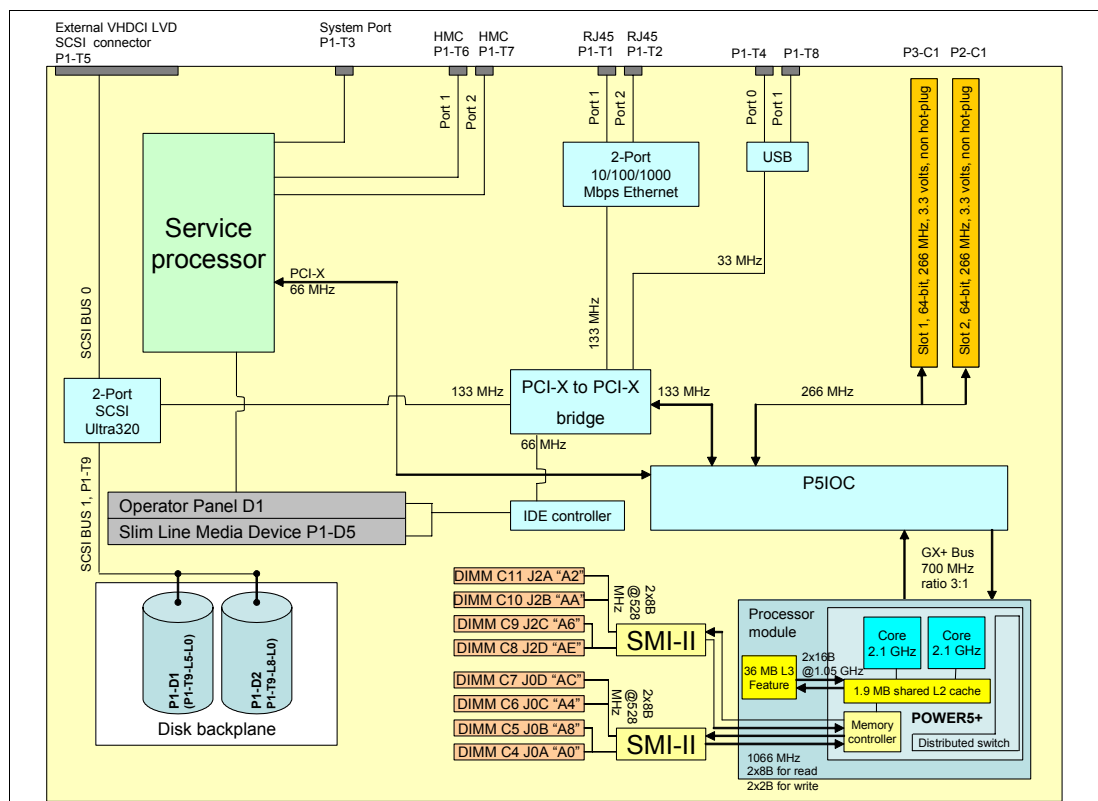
External VHDCI LVD SCSI connector P1-T5

System Port P1-T3

HMC P1-T6

HMC P1-T7

RJ45 P1-T1

RJ45 P1-T2

P1-T4

P1-T8

P3-C1

P2-C1

Port 1

Port 2

Port 1

Port 2

Port 0

Port 1

2-Port 10/100/1000 Mbps Ethernet

USB

Slot 1, 64-bit, 266 MHz, 3.3 volts, non hot-plug

Slot 2, 64-bit, 266 MHz, 3.3 volts, non hot-plug

Service processor

PCI-X 66 MHz

33 MHz

133 MHz

SCSI BUS 0

2-Port SCSI Ultra320

133 MHz

PCI-X to PCI-X bridge

133 MHz

266 MHz

66 MHz

P5IOC

Operator Panel D1

Slim Line Media Device P1-D5

IDE controller

SCSI BUS 1, P1-T9

GX+ Bus 700 MHz ratio 3:1

DIMM C11 J2A "A2"

DIMM C10 J2B "AA"

DIMM C9 J2C "A6"

DIMM C8 J2D "AE"

2x8B @528 MHz

SMI-II

DIMM C7 J0D "AC"

DIMM C6 J0C "A4"

DIMM C5 J0B "A8"

DIMM C4 J0A "A0"

2x8B @528 MHz

SMI-II

P1-D1 (P1-T9-L5-L0)

P1-D2 (P1-T9-L8-L0)

Disk backplane

Processor module

Core 2.1 GHz

Core 2.1 GHz

36 MB L3 Feature

2x16B @1.05 GHz

1.9 MB shared L2 cache

POWER5+

Memory controller

Distributed switch

1066 MHz 2x8B for read 2x2B for write